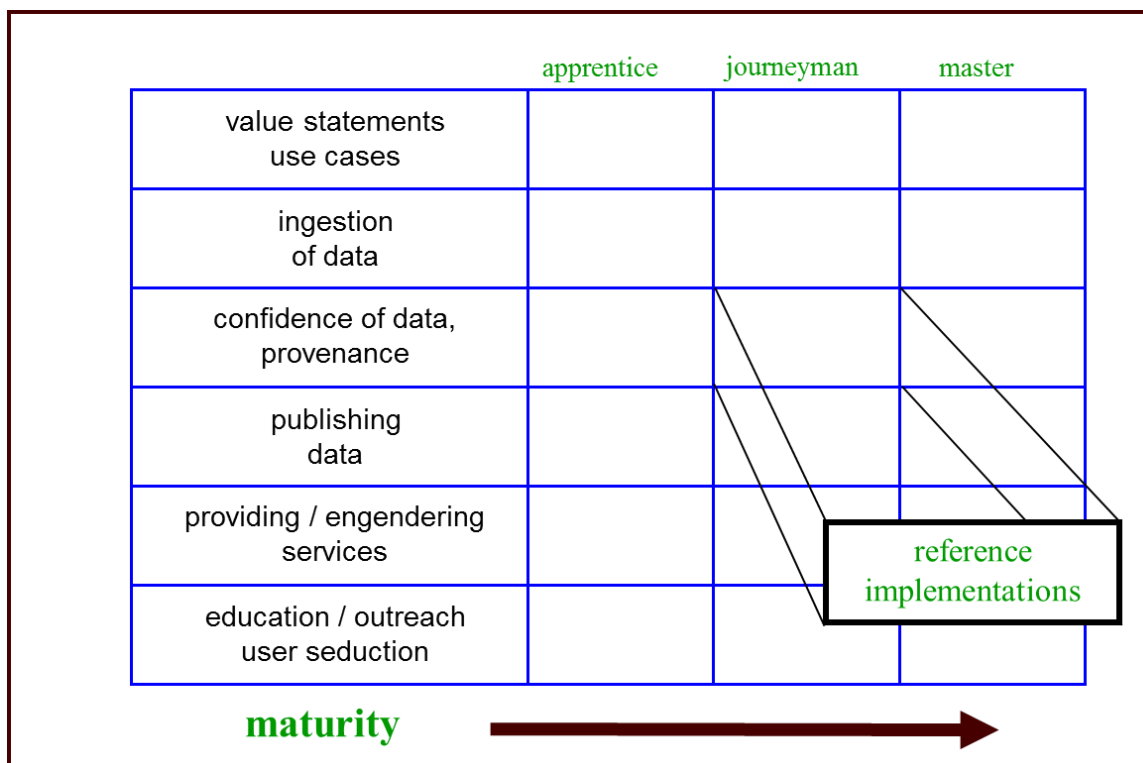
| | apprentice | journeyman | master |
|---|---|---|---|
| value statements use cases | | | |
| ingestion of data | | | |
| confidence of data, provenance | | | |
| publishing data | | | |
| providing / engendering services | | | |
| education / outreach user seduction | | | |

reference implementations

maturity